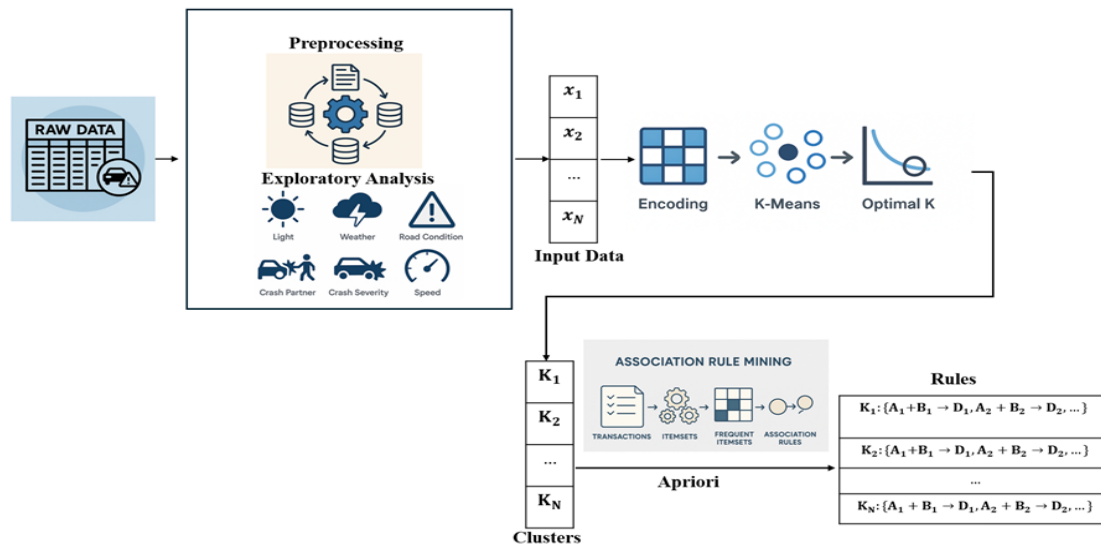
RAW DATA

Preprocessing

Exploratory Analysis

Light
Weather
Road Condition
Crash Partner
Crash Severity
Speed

$x_1$
$x_2$
...
$x_N$
Input Data

Encoding
K-Means
Optimal K

$K_1$
$K_2$
...
$K_N$
Clusters

ASSOCIATION RULE MINING
TRANSACTIONS
ITEMSETS
FREQUENT ITEMSETS
ASSOCIATION RULES

Apriori

Rules
$K_1$: $\{A_1+B_1 \rightarrow D_1, A_2 + B_2 \rightarrow D_2, \ldots\}$
$K_2$: $\{A_1+B_1 \rightarrow D_1, A_2 + B_2 \rightarrow D_2, \ldots\}$
...
$K_N$: $\{A_1 + B_1 \rightarrow D_1, A_2 + B_2 \rightarrow D_2, \ldots\}$